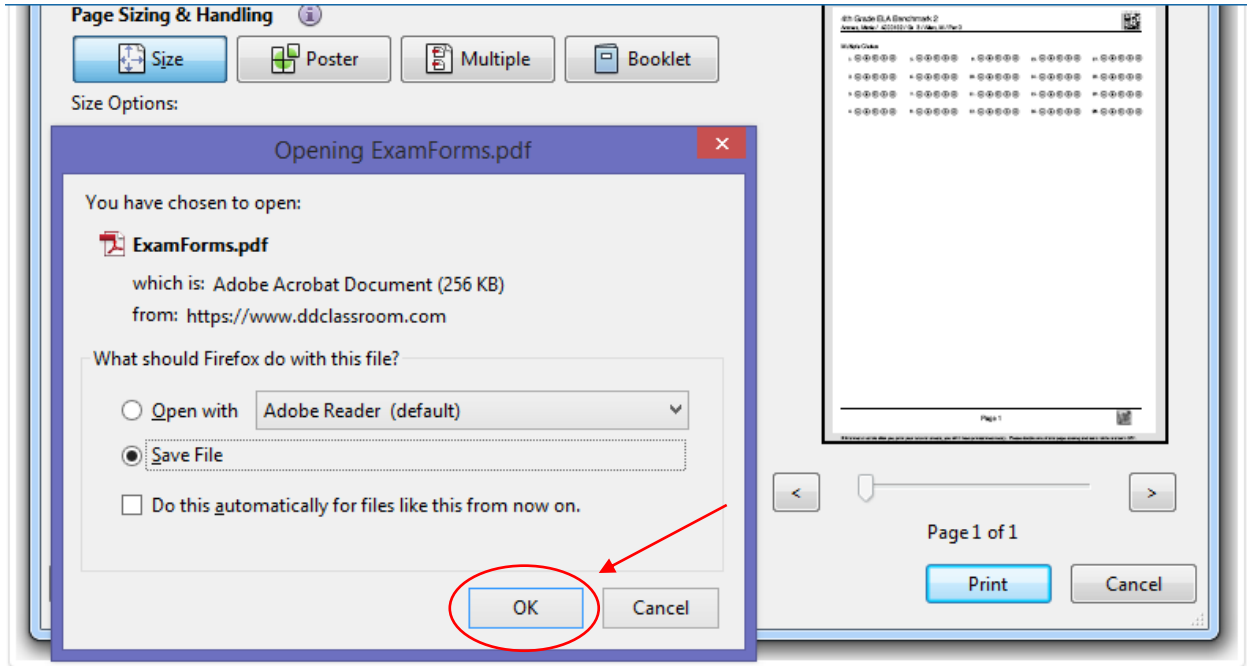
Page Sizing & Handling

Size

Poster

Multiple

Booklet

Size Options:

Opening ExamForms.pdf

You have chosen to open:

ExamForms.pdf

which is: Adobe Acrobat Document (256 KB)

from: https://www.ddclassroom.com

What should Firefox do with this file?

Open with Adobe Reader (default)

Save File

Do this automatically for files like this from now on.

OK

Cancel

4th Grade ELA Benchmark 2

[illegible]

Multiple Choice

Page 1

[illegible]

<

>

Page 1 of 1

Print

Cancel